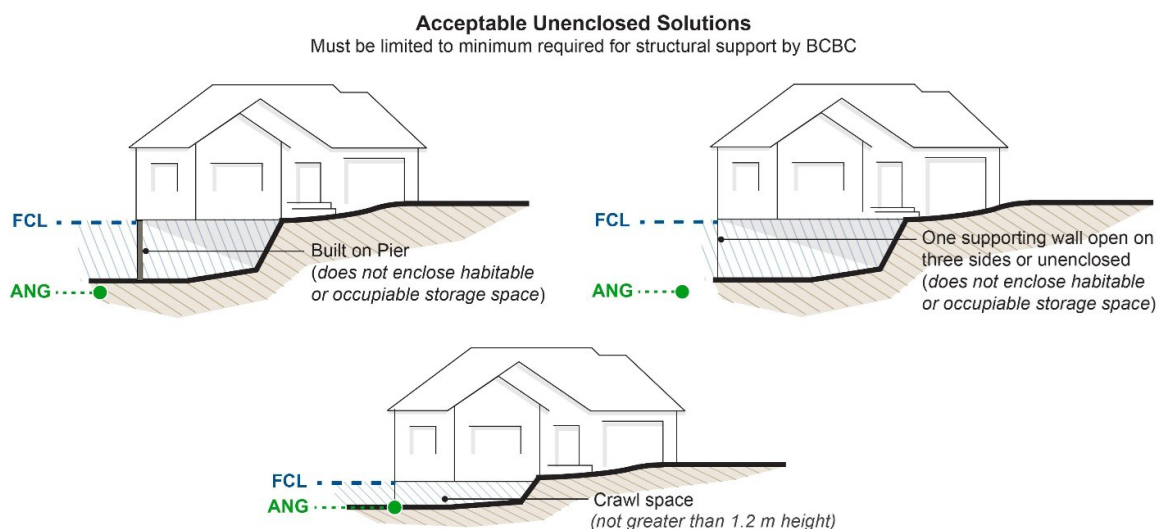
Acceptable Unenclosed Solutions
Must be limited to minimum required for structural support by BCBC

FCL

ANG

Built on Pier (does not enclose habitable or occupiable storage space)

FCL

ANG

One supporting wall open on three sides or unenclosed (does not enclose habitable or occupiable storage space)

FCL

ANG

Crawl space (not greater than 1.2 m height)